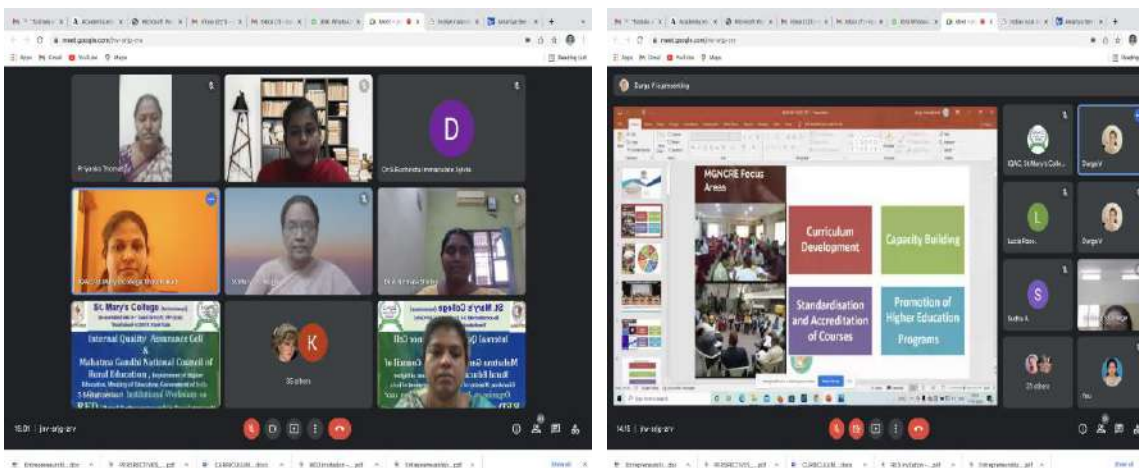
meet.google.com/jnv-orig-zrv

Priyanka Thomas

D

Dr.&Bonfratta Immanuelan Sylvia

IQAC St Mary's College Thoothukudi

St. Mary's College

Internal Quality Assurance Cell & Mahatma Gandhi National Council of Rural Education

K

35 others

15:01 | jnv-orig-zrv

meet.google.com/jnv-orig-zrv

Durga Engineering

MGNCRE Focus Areas

Curriculum Development

Capacity Building

Standardisation and Accreditation of Courses

Promotion of Higher Education Programs

IQAC St Mary's Colle...

Durga V

L

Lucia Rose...

Durga V

S

Sudha A

31 others

14:15 | jnv-orig-zrv